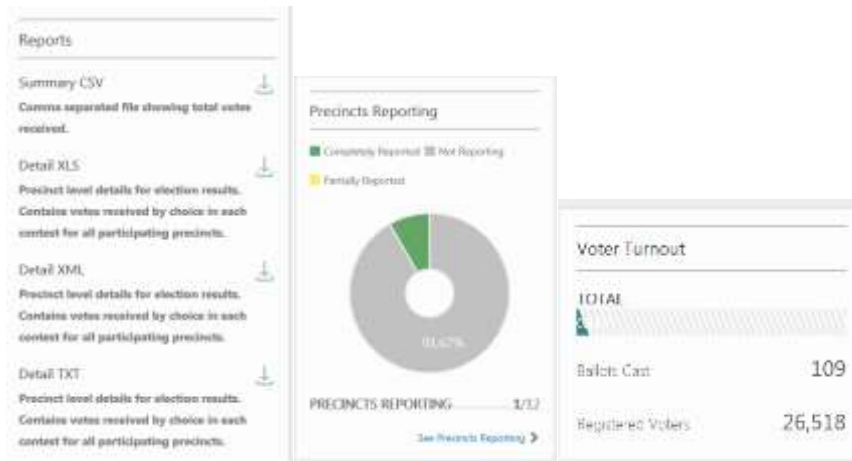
Reports

Summary CSV
Comma separated file showing total votes received.

Detail XLS
Precinct level details for election results. Contains votes received by choice in each contest for all participating precincts.

Detail XML
Precinct level details for election results. Contains votes received by choice in each contest for all participating precincts.

Detail TXT
Precinct level details for election results. Contains votes received by choice in each contest for all participating precincts.

Precincts Reporting

Completely Reported Not Reporting

Partially Reported

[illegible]

PRECINCTS REPORTING 1/12

See Precincts Reporting

Voter Turnout

TOTAL

Ballots Cast 109

Registered Voters 26,518